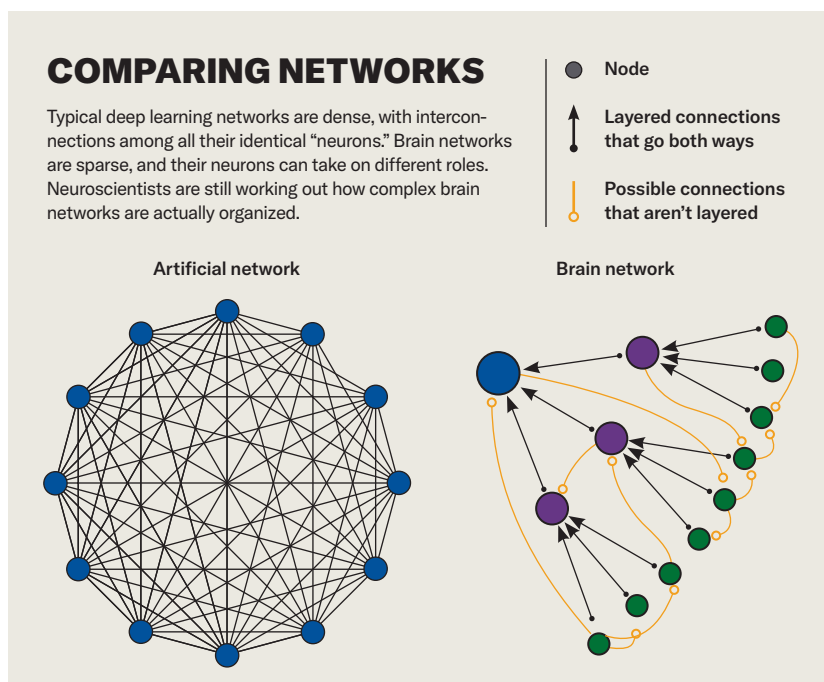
COMPARING NETWORKS

Typical deep learning networks are dense, with interconnections among all their identical "neurons." Brain networks are sparse, and their neurons can take on different roles. Neuroscientists are still working out how complex brain networks are actually organized.

Node

Layered connections that go both ways

Possible connections that aren't layered

Artificial network

Brain network